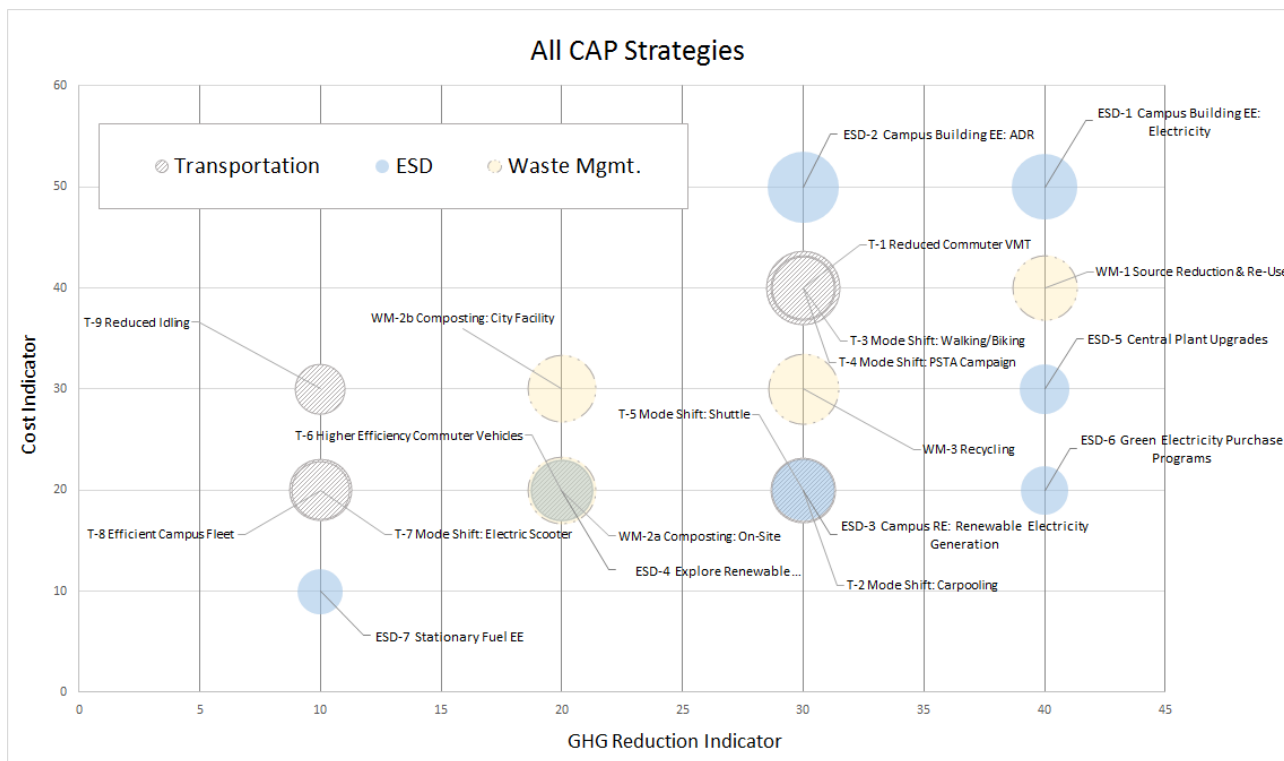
All CAP Strategies

Transportation
ESD
Waste Mgmt.

Cost Indicator

60
50
40
30
20
10
0

0 5 10 15 20 25 30 35 40 45

GHG Reduction Indicator

ESD-2 Campus Building EE: ADR
ESD-1 Campus Building EE: Electricity
T-1 Reduced Commuter VMT
WM-1 Source Reduction & Re-Use
T-9 Reduced Idling
WM-2b Composting: City Facility
T-3 Mode Shift: Walking/Biking
ESD-5 Central Plant Upgrades
T-4 Mode Shift: PSTA Campaign
T-5 Mode Shift: Shuttle
T-6 Higher Efficiency Commuter Vehicles
WM-3 Recycling
ESD-6 Green Electricity Purchase Programs
T-8 Efficient Campus Fleet
T-7 Mode Shift: Electric Scooter
WM-2a Composting: On-Site
ESD-3 Campus RE: Renewable Electricity Generation
ESD-4 Explore Renewable ...
T-2 Mode Shift: Carpooling
ESD-7 Stationary Fuel EE